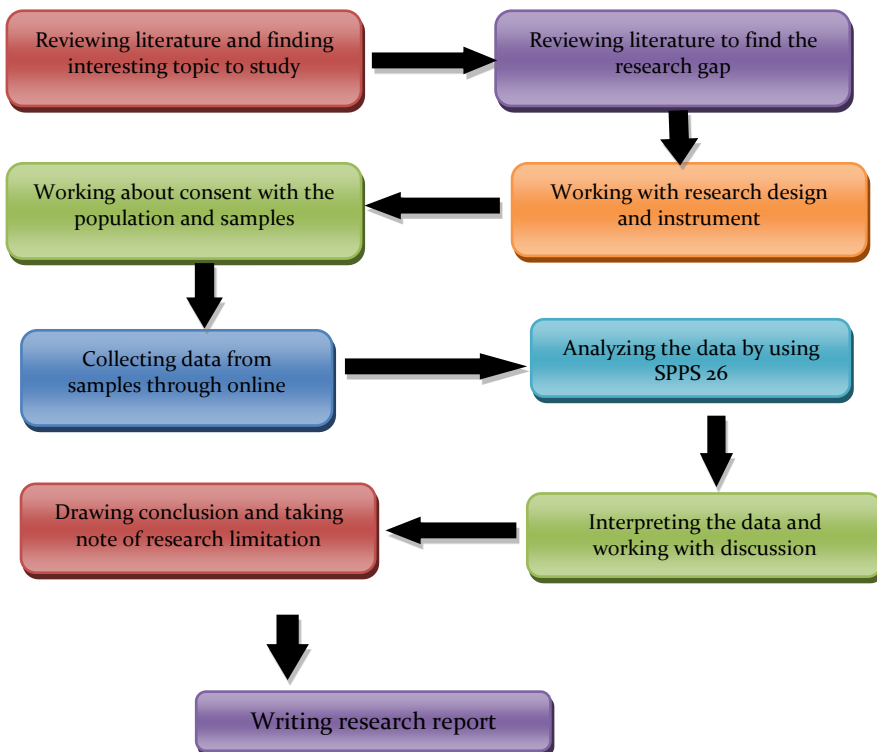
Reviewing literature and finding interesting topic to study

Reviewing literature to find the research gap

Working with research design and instrument

Working about consent with the population and samples

Collecting data from samples through online

Analyzing the data by using SPPS 26

Interpreting the data and working with discussion

Drawing conclusion and taking note of research limitation

Writing research report